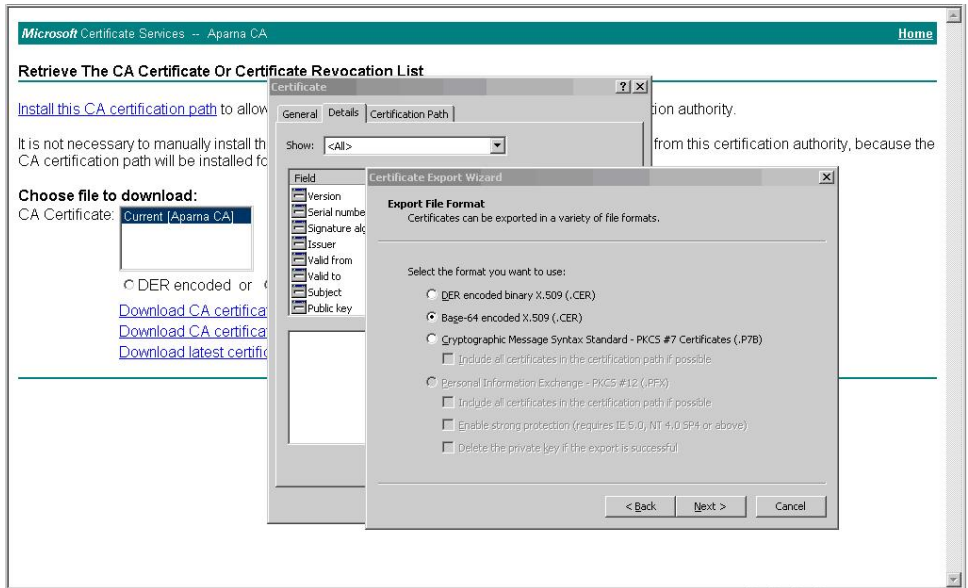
Microsoft Certificate Services -- Aparna CA

Home

Retrieve The CA Certificate Or Certificate Revocation List

Install this CA certification path to allow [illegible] tion authority.

It is not necessary to manually install th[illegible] from this certification authority, because the CA certification path will be installed fo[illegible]

Choose file to download:

CA Certificate: Current [Aparna CA]

DER encoded or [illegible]

Download CA certifica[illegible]

Download CA certifica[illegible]

Download latest certifi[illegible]

Certificate

?

X

General

Details

Certification Path

Show: <All>

Field

Version

Serial numbe

Signature alg

Issuer

Valid from

Valid to

Subject

Public key

Certificate Export Wizard

X

Export File Format

Certificates can be exported in a variety of file formats.

Select the format you want to use:

DER encoded binary X.509 (.CER)

Base-64 encoded X.509 (.CER)

Cryptographic Message Syntax Standard - PKCS #7 Certificates (.P7B)

Include all certificates in the certification path if possible

Personal Information Exchange - PKCS #12 (.PFX)

Include all certificates in the certification path if possible

Enable strong protection (requires IE 5.0, NT 4.0 SP4 or above)

Delete the private key if the export is successful

< Back

Next >

Cancel